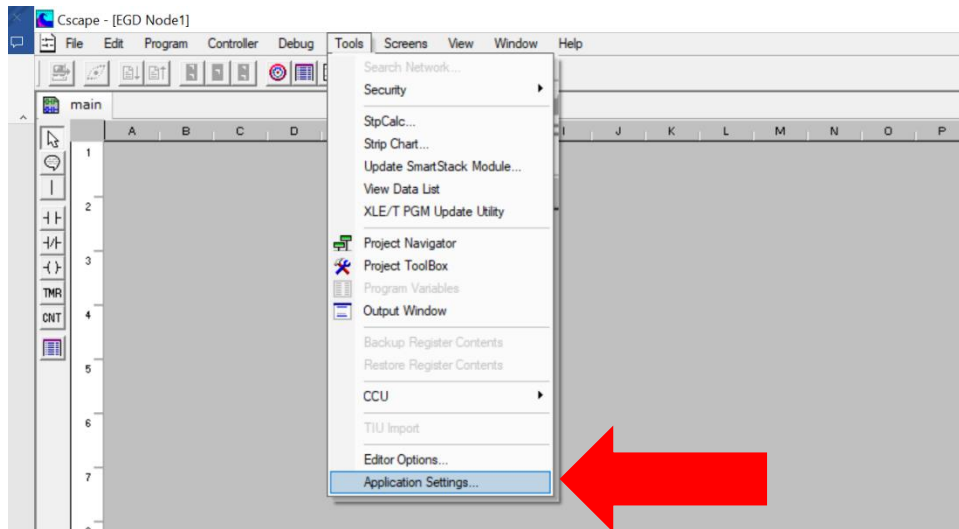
Cscape - [EGD Node1]

File Edit Program Controller Debug Tools Screens View Window Help

main

A B C D I J K L M N O P

1
2
3
4
5
6
7

TMR
CNT

Search Network...
Security
StpCalc...
Strip Chart...
Update SmartStack Module...
View Data List
XLE/T PGM Update Utility
Project Navigator
Project ToolBox
Program Variables
Output Window
Backup Register Contents
Restore Register Contents
CCU
TIU Import
Editor Options...
Application Settings...